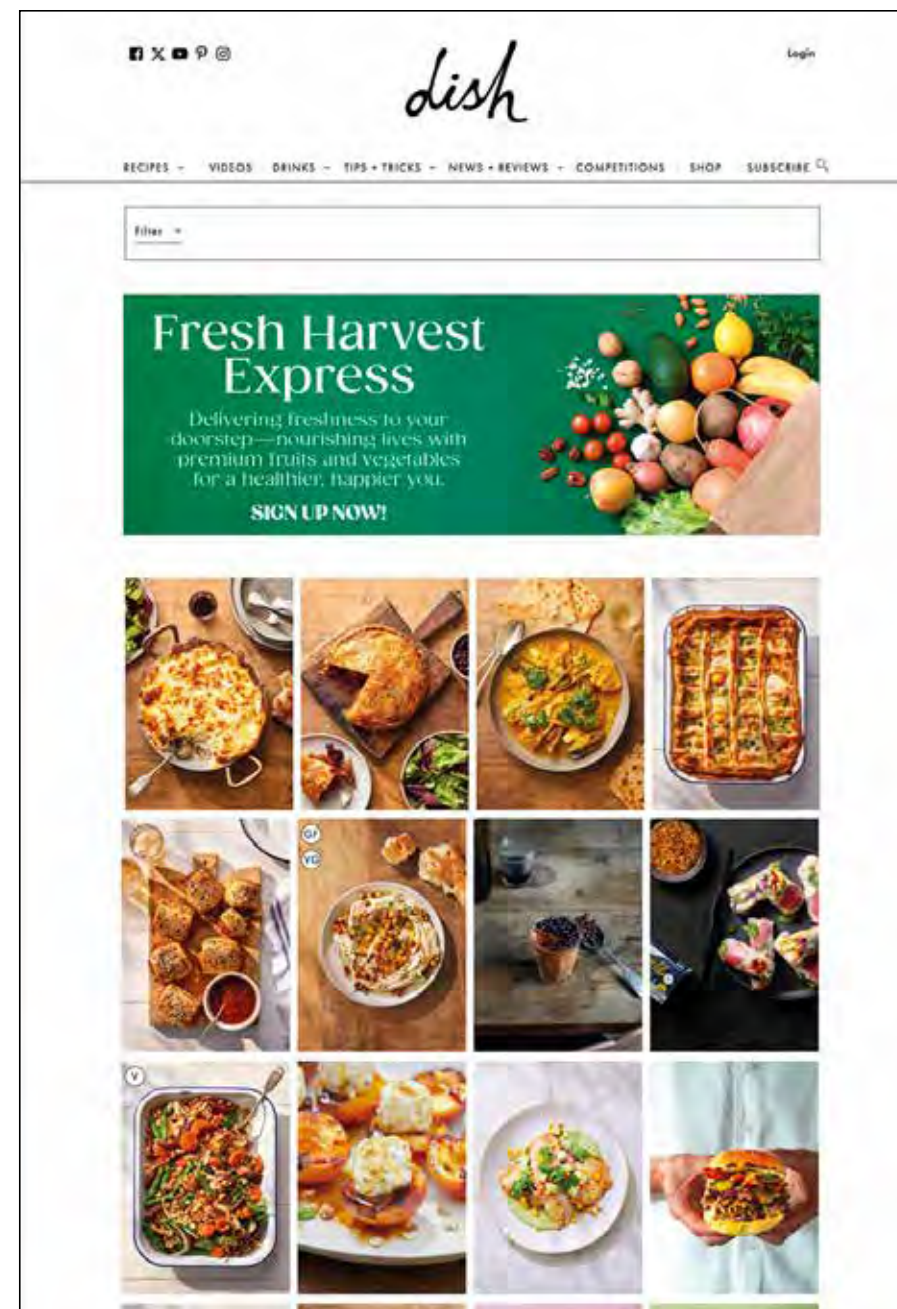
dish

Login

RECIPES ⌄ VIDEOS DRINKS ⌄ TIPS + TRICKS ⌄ NEWS + REVIEWS ⌄ COMPETITIONS SHOP SUBSCRIBE

Filter ⌄

Fresh Harvest Express

Delivering freshness to your doorstep—nourishing lives with premium fruits and vegetables for a healthier, happier you.

SIGN UP NOW!

GF

VG

V